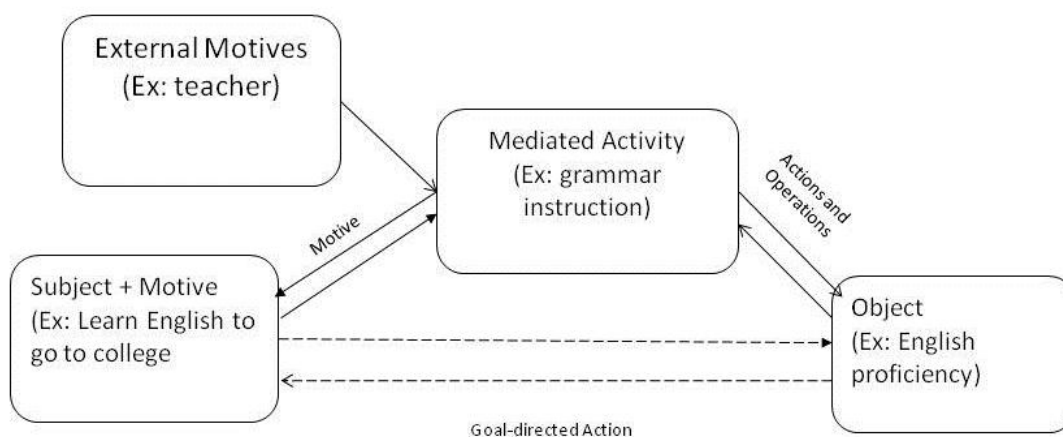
External Motives
(Ex: teacher)

Mediated Activity
(Ex: grammar instruction)

Actions and Operations

Motive

Subject + Motive
(Ex: Learn English to go to college

Object
(Ex: English proficiency)

Goal-directed Action